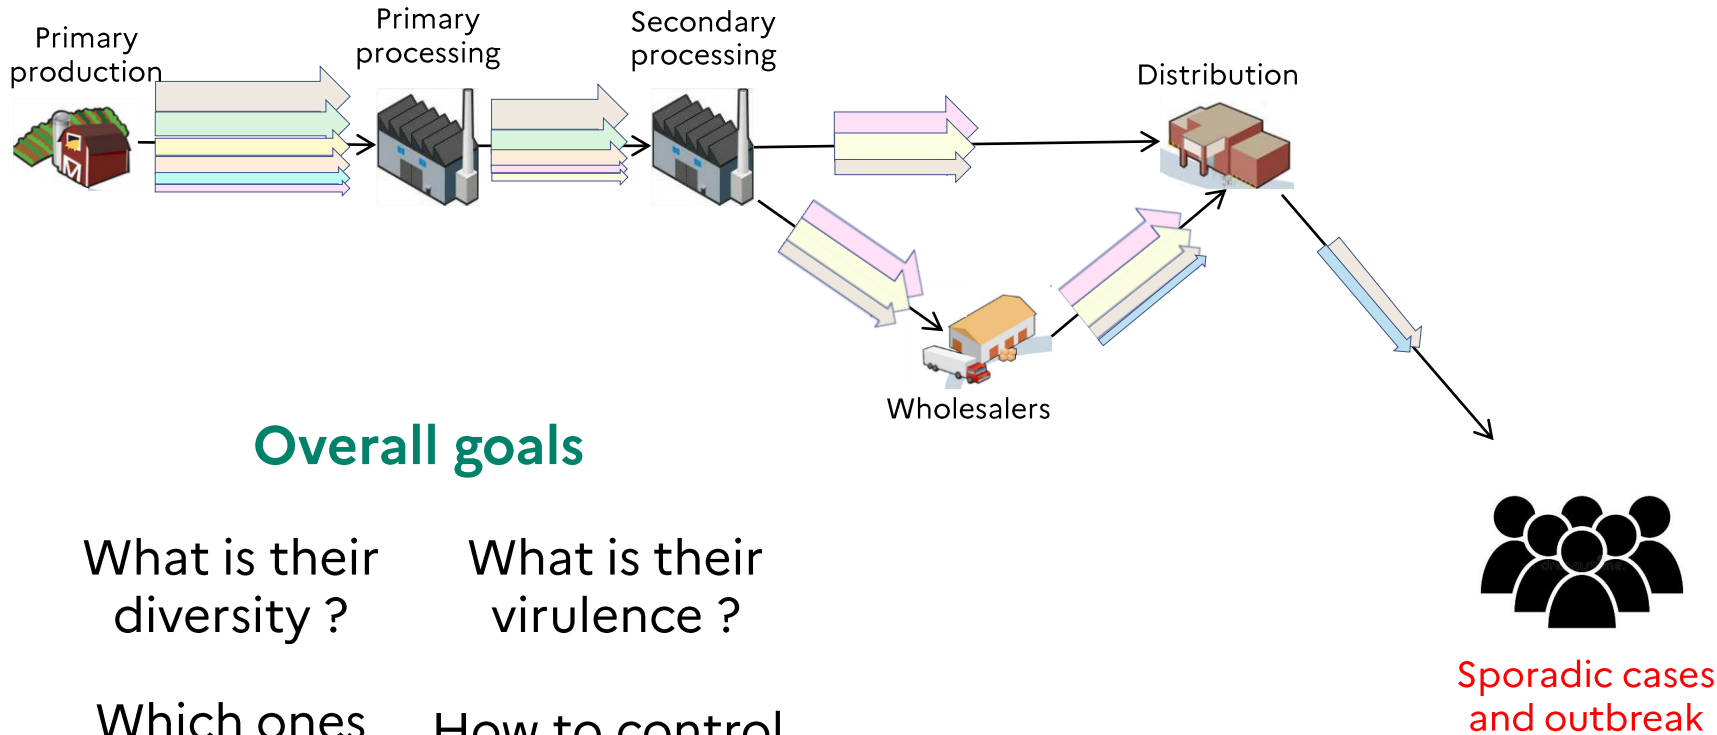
Primary production

Primary processing

Secondary processing

Distribution

Wholesalers

Overall goals

What is their diversity ?

What is their virulence ?

Which ones

How to control

Sporadic cases and outbreak